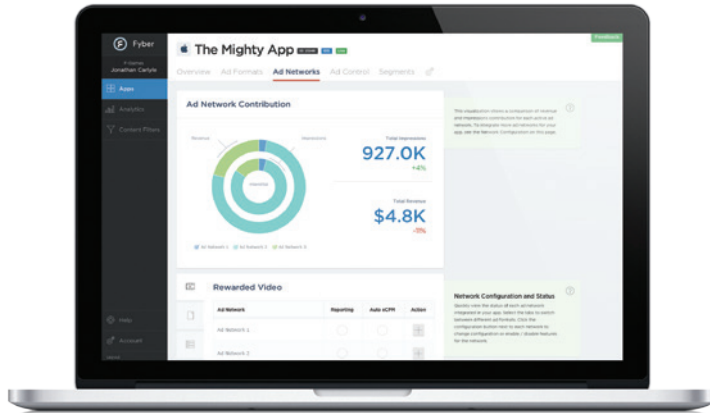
Fyber

Jonathan Carlyle

Apps

Analytics

Content Filters

Help

Account

The Mighty App

Feedback

Overview Ad Formats Ad Networks Ad Control Segments

Ad Network Contribution

Revenue

Impressions

Total Impressions

927.0K

+4%

Total Revenue

$4.8K

-11%

Ad Network 1 Ad Network 2 Ad Network 3

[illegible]

Rewarded Video

| Ad Network | Reporting | Auto eCPM | Action |
|---|---|---|---|
| Ad Network 1 | | | |
| Ad Network 2 | | | |

Network Configuration and Status

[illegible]